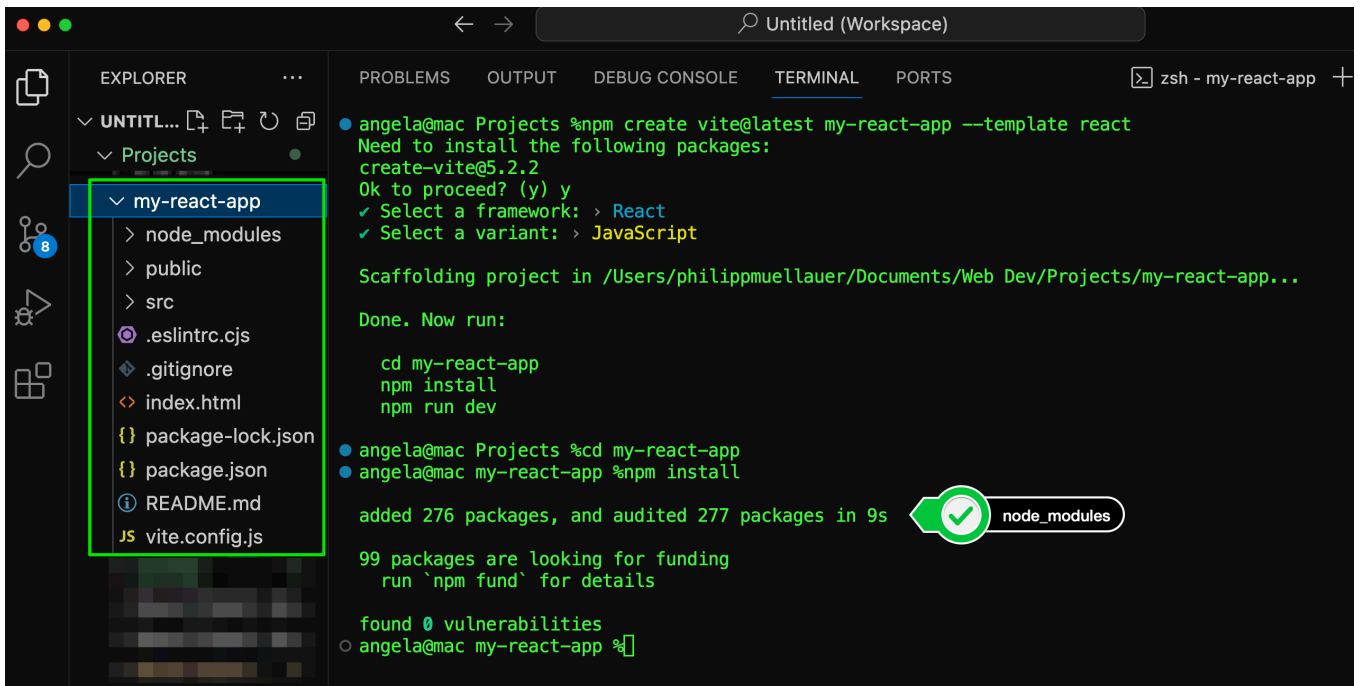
Untitled (Workspace)

EXPLORER ···

UNTITL...

Projects

my-react-app
node_modules
public
src
.eslintrc.cjs
.gitignore
index.html
package-lock.json
package.json
README.md
vite.config.js

8

PROBLEMS OUTPUT DEBUG CONSOLE TERMINAL PORTS zsh - my-react-app +

angela@mac Projects %npm create vite@latest my-react-app --template react
Need to install the following packages:
create-vite@5.2.2
Ok to proceed? (y) y
✔ Select a framework: › React
✔ Select a variant: › JavaScript

Scaffolding project in /Users/philippmuellauer/Documents/Web Dev/Projects/my-react-app...

Done. Now run:

cd my-react-app
npm install
npm run dev

angela@mac Projects %cd my-react-app
angela@mac my-react-app %npm install

added 276 packages, and audited 277 packages in 9s

node_modules

99 packages are looking for funding
run `npm fund` for details

found 0 vulnerabilities
angela@mac my-react-app %